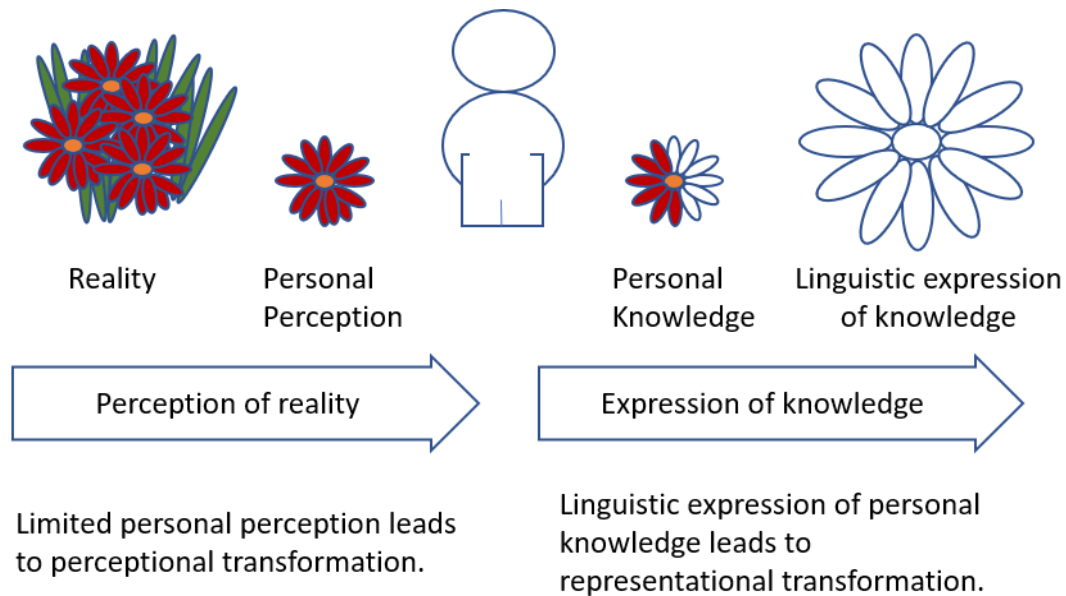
Reality

Personal Perception

Personal Knowledge

Linguistic expression of knowledge

Perception of reality

Expression of knowledge

Limited personal perception leads to perceptional transformation.

Linguistic expression of personal knowledge leads to representational transformation.